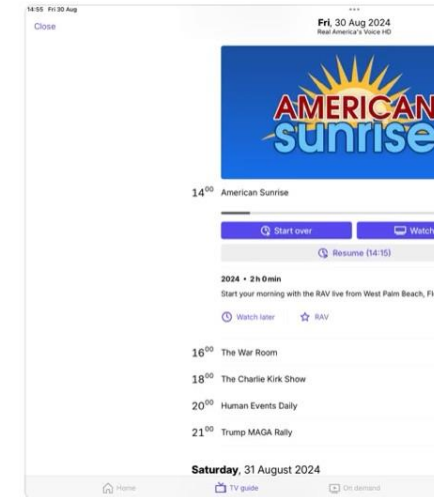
14:55 Fri 30 Aug

Close

•••

Fri, 30 Aug 2024
Real America's Voice HD

AMERICAN sunrise

$14^{00}$ American Sunrise

Start over

Watch

Resume (14:15)

2024 • 2 h 0 min

Start your morning with the RAV live from West Palm Beach, Fl

Watch later

RAV

$16^{00}$ The War Room

$18^{00}$ The Charlie Kirk Show

$20^{00}$ Human Events Daily

$21^{00}$ Trump MAGA Rally

Saturday, 31 August 2024

Home

TV guide

On demand